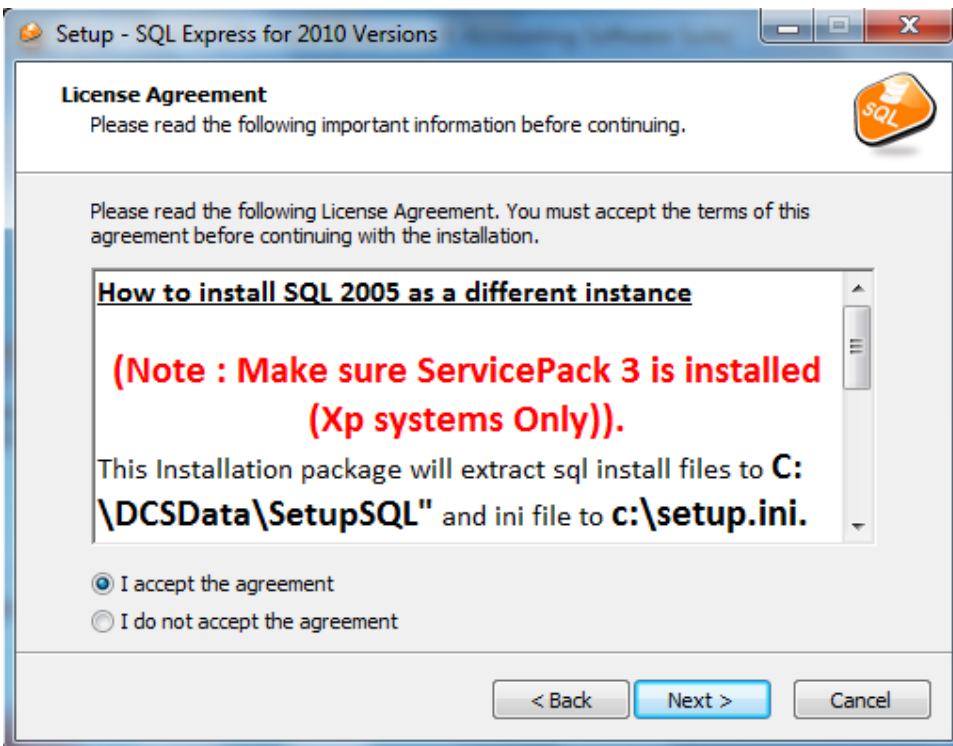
Setup - SQL Express for 2010 Versions

License Agreement
Please read the following important information before continuing.

SQL

Please read the following License Agreement. You must accept the terms of this agreement before continuing with the installation.

How to install SQL 2005 as a different instance

(Note : Make sure ServicePack 3 is installed (Xp systems Only)).

This Installation package will extract sql install files to C:\DCSData\SetupSQL" and ini file to c:\setup.ini.

I accept the agreement
I do not accept the agreement

< Back
Next >
Cancel